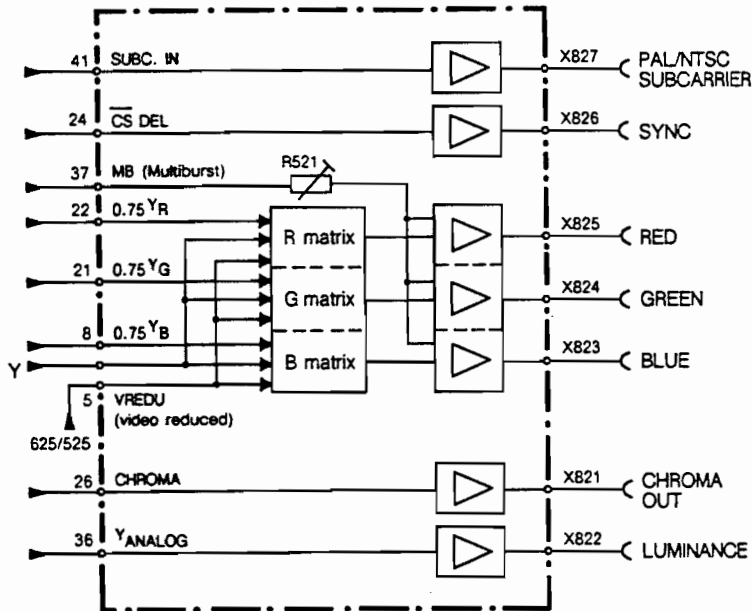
41 SUBC. IN
X827 PAL/NTSC SUBCARRIER
24 $\overline{CS}$ DEL
X826 SYNC
37 MB (Multiburst)
R521
22 0.75 $Y_R$
R matrix
X825 RED
21 0.75 $Y_G$
G matrix
X824 GREEN
8 0.75 $Y_B$
B matrix
X823 BLUE
Y
5 VREDU (video reduced)
625/525
26 CHROMA
X821 CHROMA OUT
36 $Y_{ANALOG}$
X822 LUMINANCE